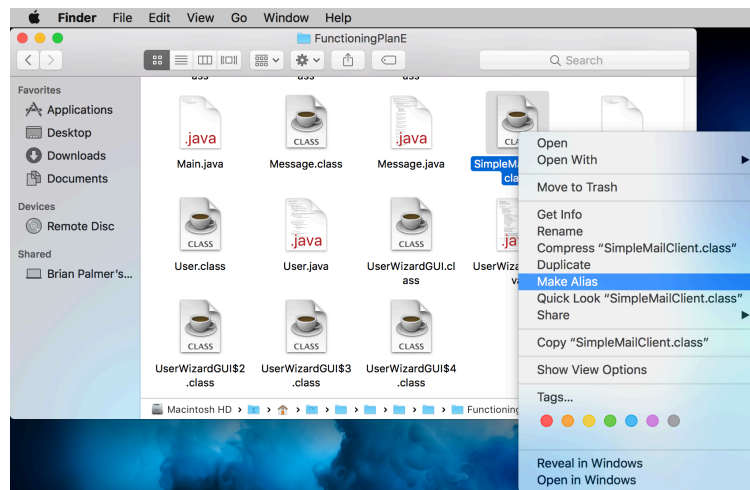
Finder File Edit View Go Window Help

FunctioningPlanE

Search

Favorites
Applications
Desktop
Downloads
Documents
Devices
Remote Disc
Shared
Brian Palmer's...

ass
ass

.java
Main.java
CLASS
Message.class
.java
Message.java
CLASS
SimpleM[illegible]
cla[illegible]

CLASS
User.class
.java
User.java
CLASS
UserWizardGUI.class
.ja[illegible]
UserWiz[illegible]
va

CLASS
UserWizardGUI$2.class
CLASS
UserWizardGUI$3.class
CLASS
UserWizardGUI$4.class

Macintosh HD > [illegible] > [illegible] > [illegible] > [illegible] > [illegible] > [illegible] > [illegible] > Functioning

Open
Open With
Move to Trash
Get Info
Rename
Compress "SimpleMailClient.class"
Duplicate
Make Alias
Quick Look "SimpleMailClient.class"
Share
Copy "SimpleMailClient.class"
Show View Options
Tags...
Reveal in Windows
Open in Windows